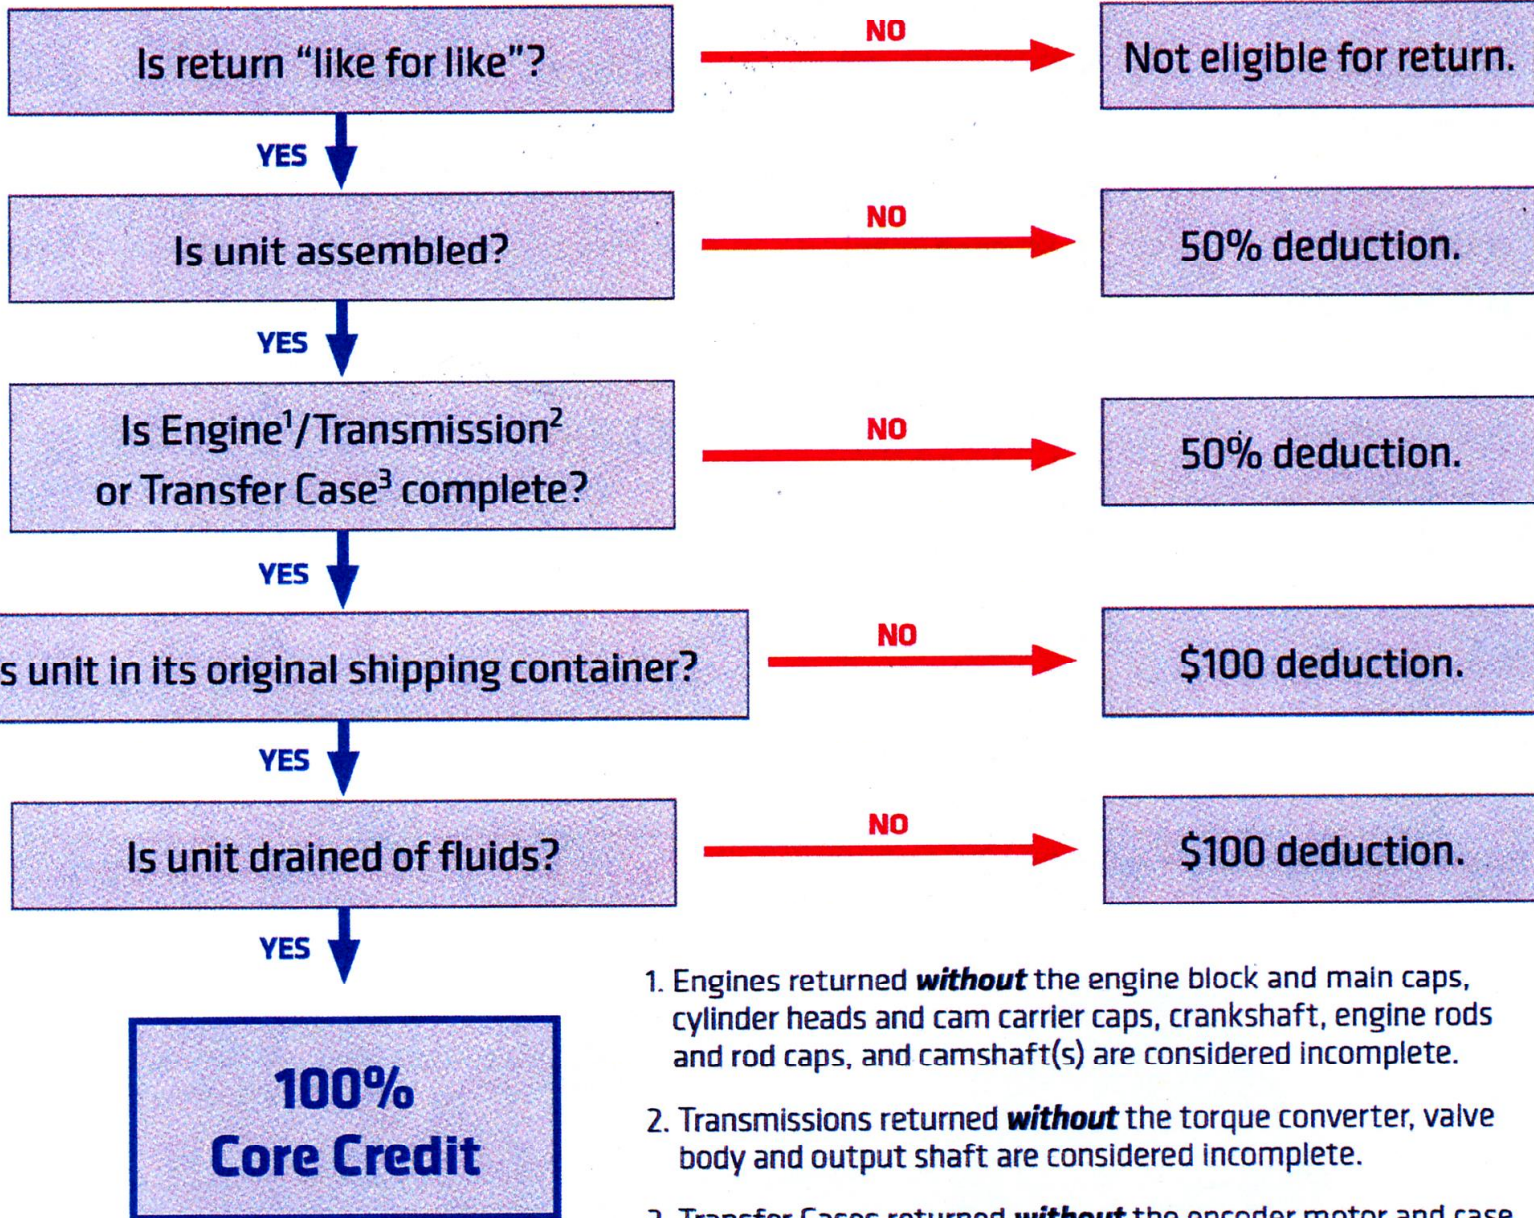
Is return "like for like"?

NO

Not eligible for return.

YES

Is unit assembled?

NO

50% deduction.

YES

Is Engine$^1$/Transmission$^2$ or Transfer Case$^3$ complete?

NO

50% deduction.

YES

s unit in its original shipping container?

NO

$100 deduction.

YES

Is unit drained of fluids?

NO

$100 deduction.

YES

100% Core Credit

1. Engines returned ***without*** the engine block and main caps, cylinder heads and cam carrier caps, crankshaft, engine rods and rod caps, and camshaft(s) are considered incomplete.

2. Transmissions returned ***without*** the torque converter, valve body and output shaft are considered incomplete.

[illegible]